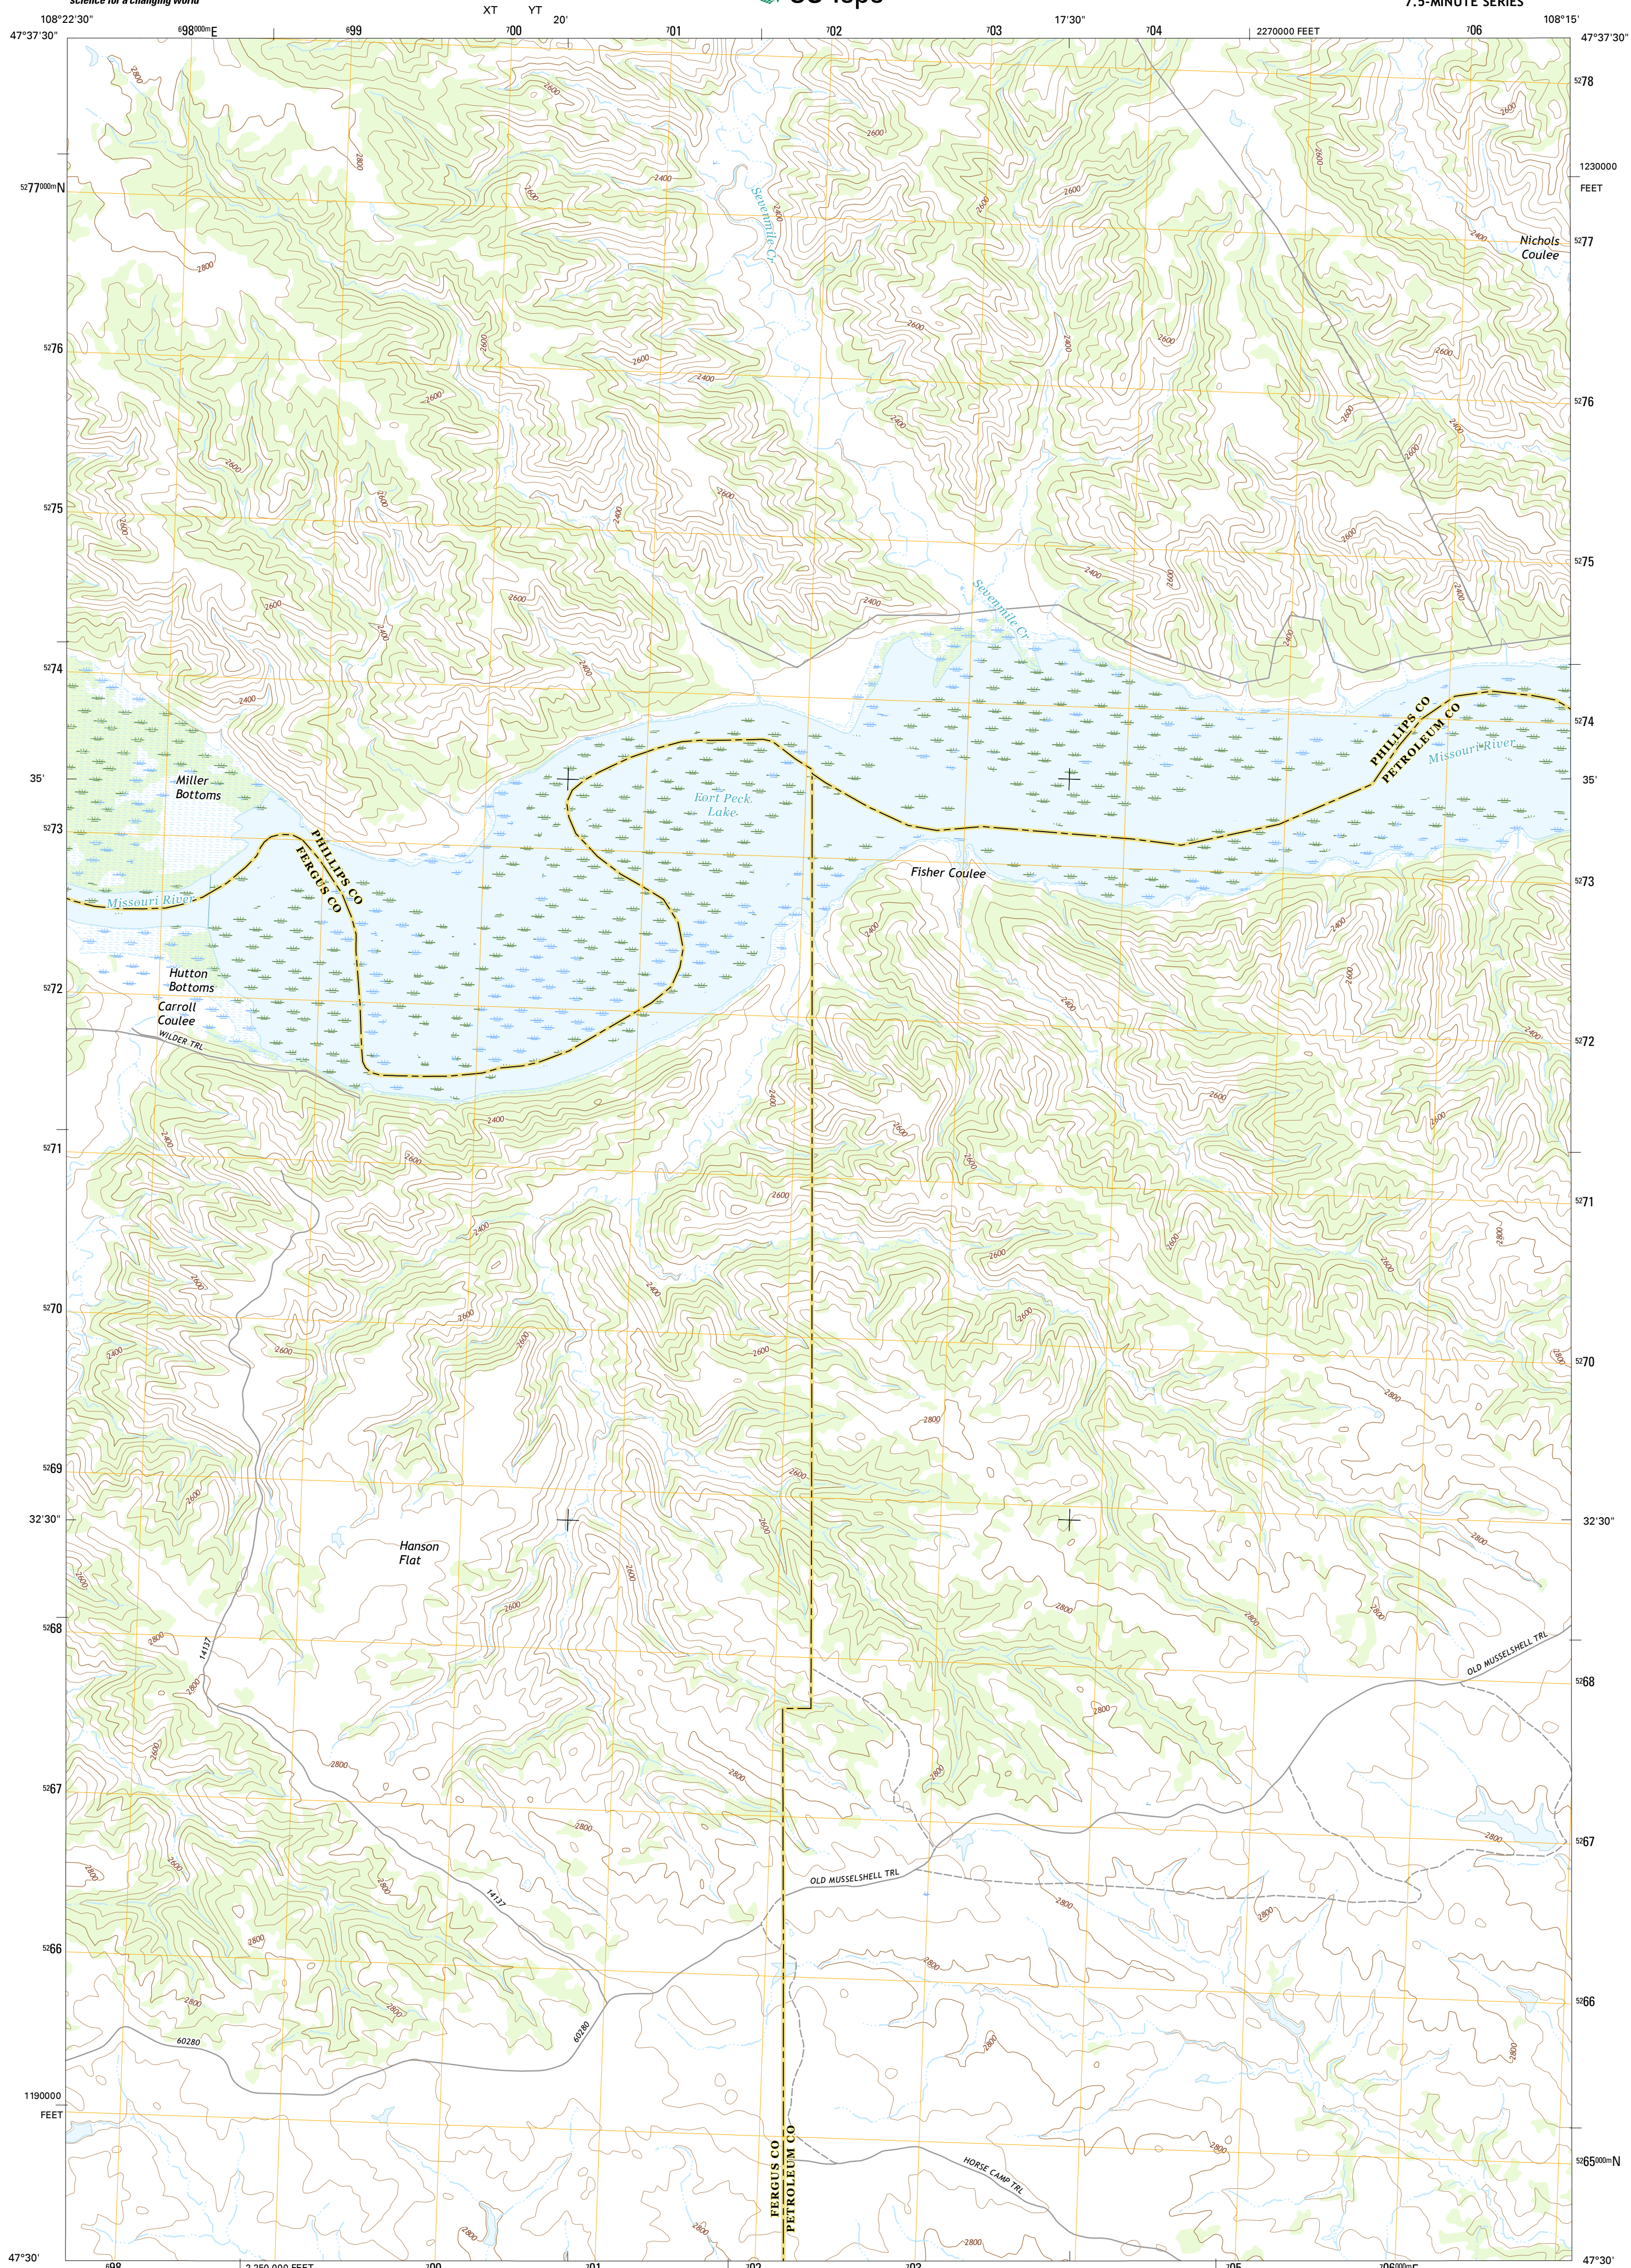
science for a changing world
US Topo
7.5-MINUTE SERIES

108°22'30"
47°37'30"
$^{6}98^{000m}$E
$^{6}99$
XT
YT
$^{7}00$
20'
$^{7}01$
$^{7}02$
$^{7}03$
17'30"
$^{7}04$
2270000 FEET
$^{7}06$
108°15'
47°37'30"

$^{52}78$
1230000 FEET
$^{52}77^{000m}$N
$^{52}77$
$^{52}76$
$^{52}76$
$^{52}75$
$^{52}75$
$^{52}74$
$^{52}74$
35'
35'
$^{52}73$
$^{52}73$
$^{52}72$
$^{52}72$
$^{52}71$
$^{52}71$
$^{52}70$
$^{52}70$
$^{52}69$
32'30"
32'30"
$^{52}68$
$^{52}68$
$^{52}67$
$^{52}67$
$^{52}66$
$^{52}66$
1190000 FEET
$^{52}65^{000m}$N

Sevenmile Cr
Nichols Coulee
Sevenmile Cr
Miller Bottoms
Fort Peck Lake
PHILLIPS CO
PETROLEUM CO
Missouri River
PHILLIPS CO
FERGUS CO
Missouri River
Fisher Coulee
Hutton Bottoms
Carroll Coulee
WILDER TRL
Hanson Flat
14137
OLD MUSSELSHELL TRL
OLD MUSSELSHELL TRL
60280
60280
HORSE CAMP TRL
FERGUS CO
PETROLEUM CO

2400
2600
2800

47°30'
$^{6}98$
2 250 000 FEET
$^{7}00$
$^{7}01$
$^{7}02$
$^{7}03$
$^{7}05$
$^{7}06^{000m}$E
47°30'